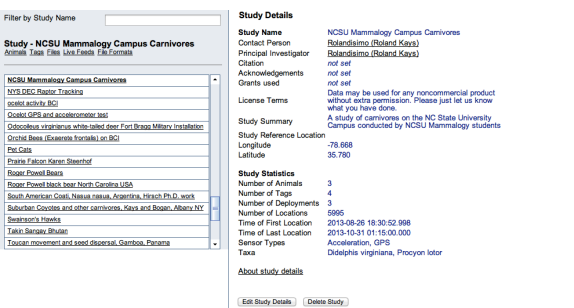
Filter by Study Name

Study - NCSU Mammalogy Campus Carnivores
Animals Tags Files Live Feeds File Formats

NCSU Mammalogy Campus Carnivores
NYS DEC Raptor Tracking
ocelot activity BCI
Ocelot GPS and accelerometer test
Odocoileus virginianus white-tailed deer Fort Bragg Military Installation
Orchid Bees (Exaerete frontalis) on BCI
Pet Cats
Prairie Falcon Karen Steenhof
Roger Powell Bears
Roger Powell black bear North Carolina USA
South American Coati, Nasua nasua, Argentina, Hirsch Ph.D. work
Suburban Coyotes and other carnivores, Kays and Bogan, Albany NY
Swainson's Hawks
Takin Sangay Bhutan
Toucan movement and seed dispersal, Gamboa, Panama

Study Details

| | |
|---|---|
| Study Name | NCSU Mammalogy Campus Carnivores |
| Contact Person | Rolandisimo (Roland Kays) |
| Principal Investigator | Rolandisimo (Roland Kays) |
| Citation | not set |
| Acknowledgements | not set |
| Grants used | not set |
| License Terms | Data may be used for any noncommercial product without extra permission. Please just let us know what you have done. |
| Study Summary | A study of carnivores on the NC State University Campus conducted by NCSU Mammalogy students |
| Study Reference Location | |
| Longitude | -78.668 |
| Latitude | 35.780 |

Study Statistics

| | |
|---|---|
| Number of Animals | 3 |
| Number of Tags | 4 |
| Number of Deployments | 3 |
| Number of Locations | 5995 |
| Time of First Location | 2013-08-26 18:30:52.998 |
| Time of Last Location | 2013-10-31 01:15:00.000 |
| Sensor Types | Acceleration, GPS |
| Taxa | Didelphis virginiana, Procyon lotor |

About study details

Edit Study Details   Delete Study